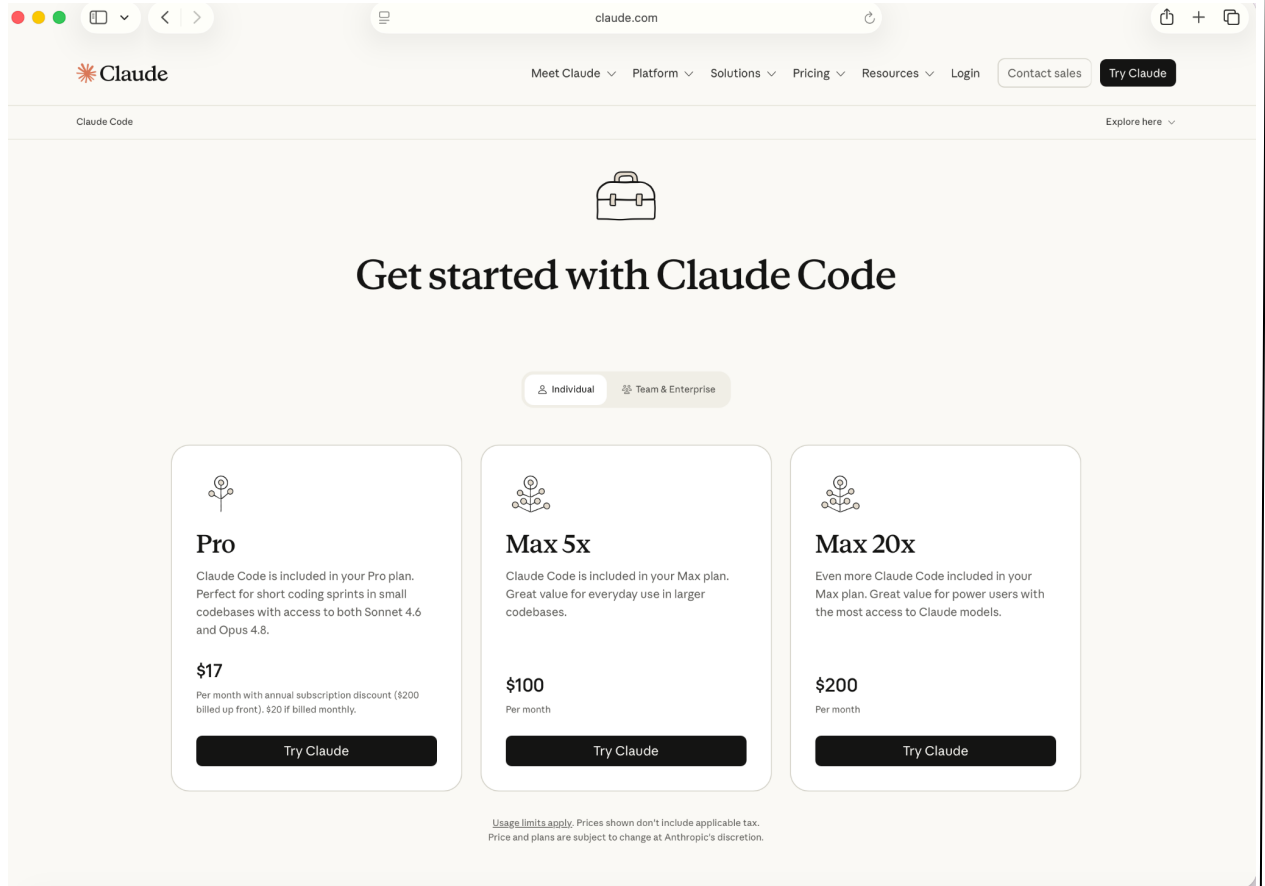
claude.com

Claude

Meet Claude Platform Solutions Pricing Resources Login Contact sales Try Claude

Claude Code

Explore here

Get started with Claude Code

Individual Team & Enterprise

Pro

Claude Code is included in your Pro plan. Perfect for short coding sprints in small codebases with access to both Sonnet 4.6 and Opus 4.8.

$17

Per month with annual subscription discount ($200 billed up front). $20 if billed monthly.

Try Claude

Max 5x

Claude Code is included in your Max plan. Great value for everyday use in larger codebases.

$100

Per month

Try Claude

Max 20x

Even more Claude Code included in your Max plan. Great value for power users with the most access to Claude models.

$200

Per month

Try Claude

Usage limits apply. Prices shown don't include applicable tax. Price and plans are subject to change at Anthropic's discretion.